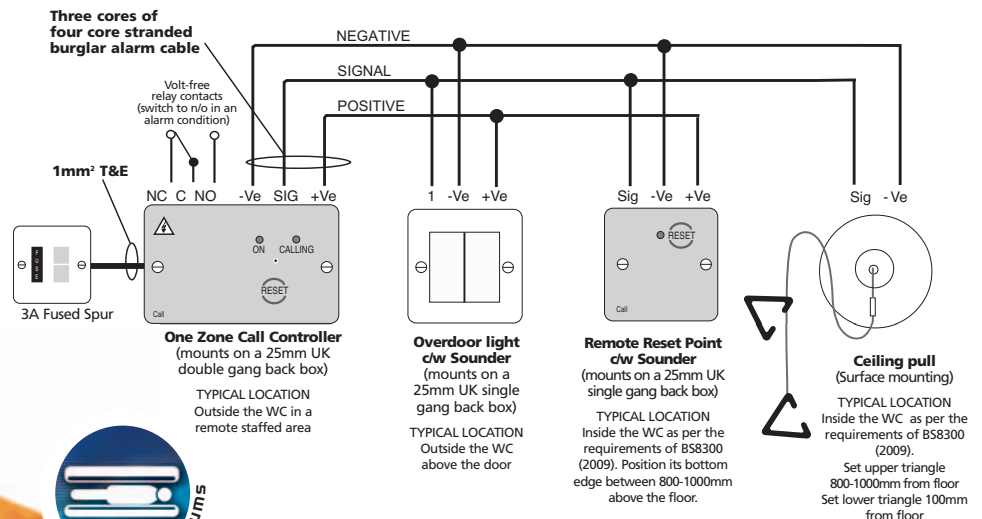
Three cores of four core stranded burglar alarm cable

NEGATIVE

SIGNAL

POSITIVE

Volt-free relay contacts (switch to n/o in an alarm condition)

1mm² T&E

NC C NO -Ve SIG +Ve

1 -Ve +Ve

Sig -Ve +Ve

Sig -Ve

FUSE

ON CALLING

RESET

Call

RESET

Call

3A Fused Spur

One Zone Call Controller
(mounts on a 25mm UK double gang back box)

TYPICAL LOCATION
Outside the WC in a remote staffed area

Overdoor light c/w Sounder
(mounts on a 25mm UK single gang back box)

TYPICAL LOCATION
Outside the WC above the door

Remote Reset Point c/w Sounder
(mounts on a 25mm UK single gang back box)

TYPICAL LOCATION
Inside the WC as per the requirements of BS8300 (2009). Position its bottom edge between 800-1000mm above the floor.

Ceiling pull
(Surface mounting)

TYPICAL LOCATION
Inside the WC as per the requirements of BS8300 (2009).
Set upper triangle 800-1000mm from floor
Set lower triangle 100mm from floor

ums